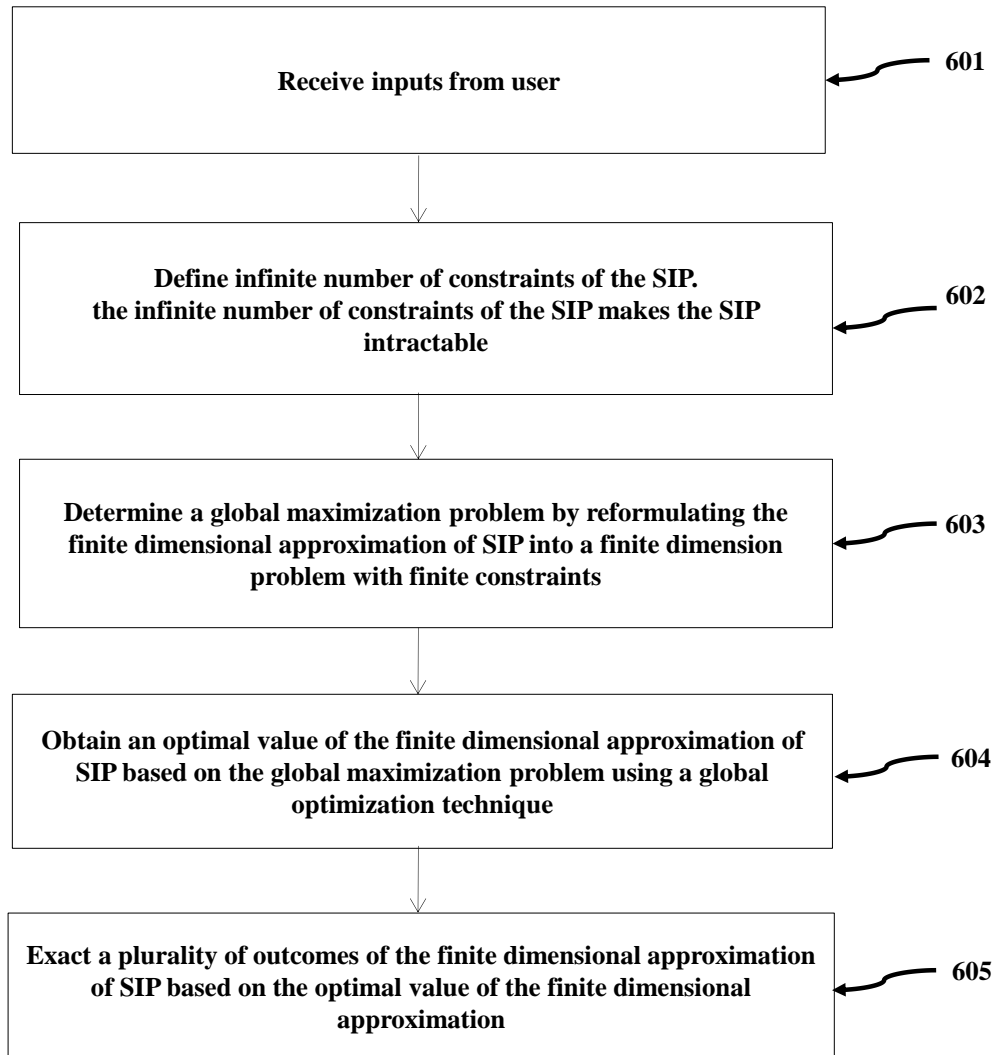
Receive inputs from user

601

Define infinite number of constraints of the SIP. the infinite number of constraints of the SIP makes the SIP intractable

602

Determine a global maximization problem by reformulating the finite dimensional approximation of SIP into a finite dimension problem with finite constraints

603

Obtain an optimal value of the finite dimensional approximation of SIP based on the global maximization problem using a global optimization technique

604

Exact a plurality of outcomes of the finite dimensional approximation of SIP based on the optimal value of the finite dimensional approximation

605